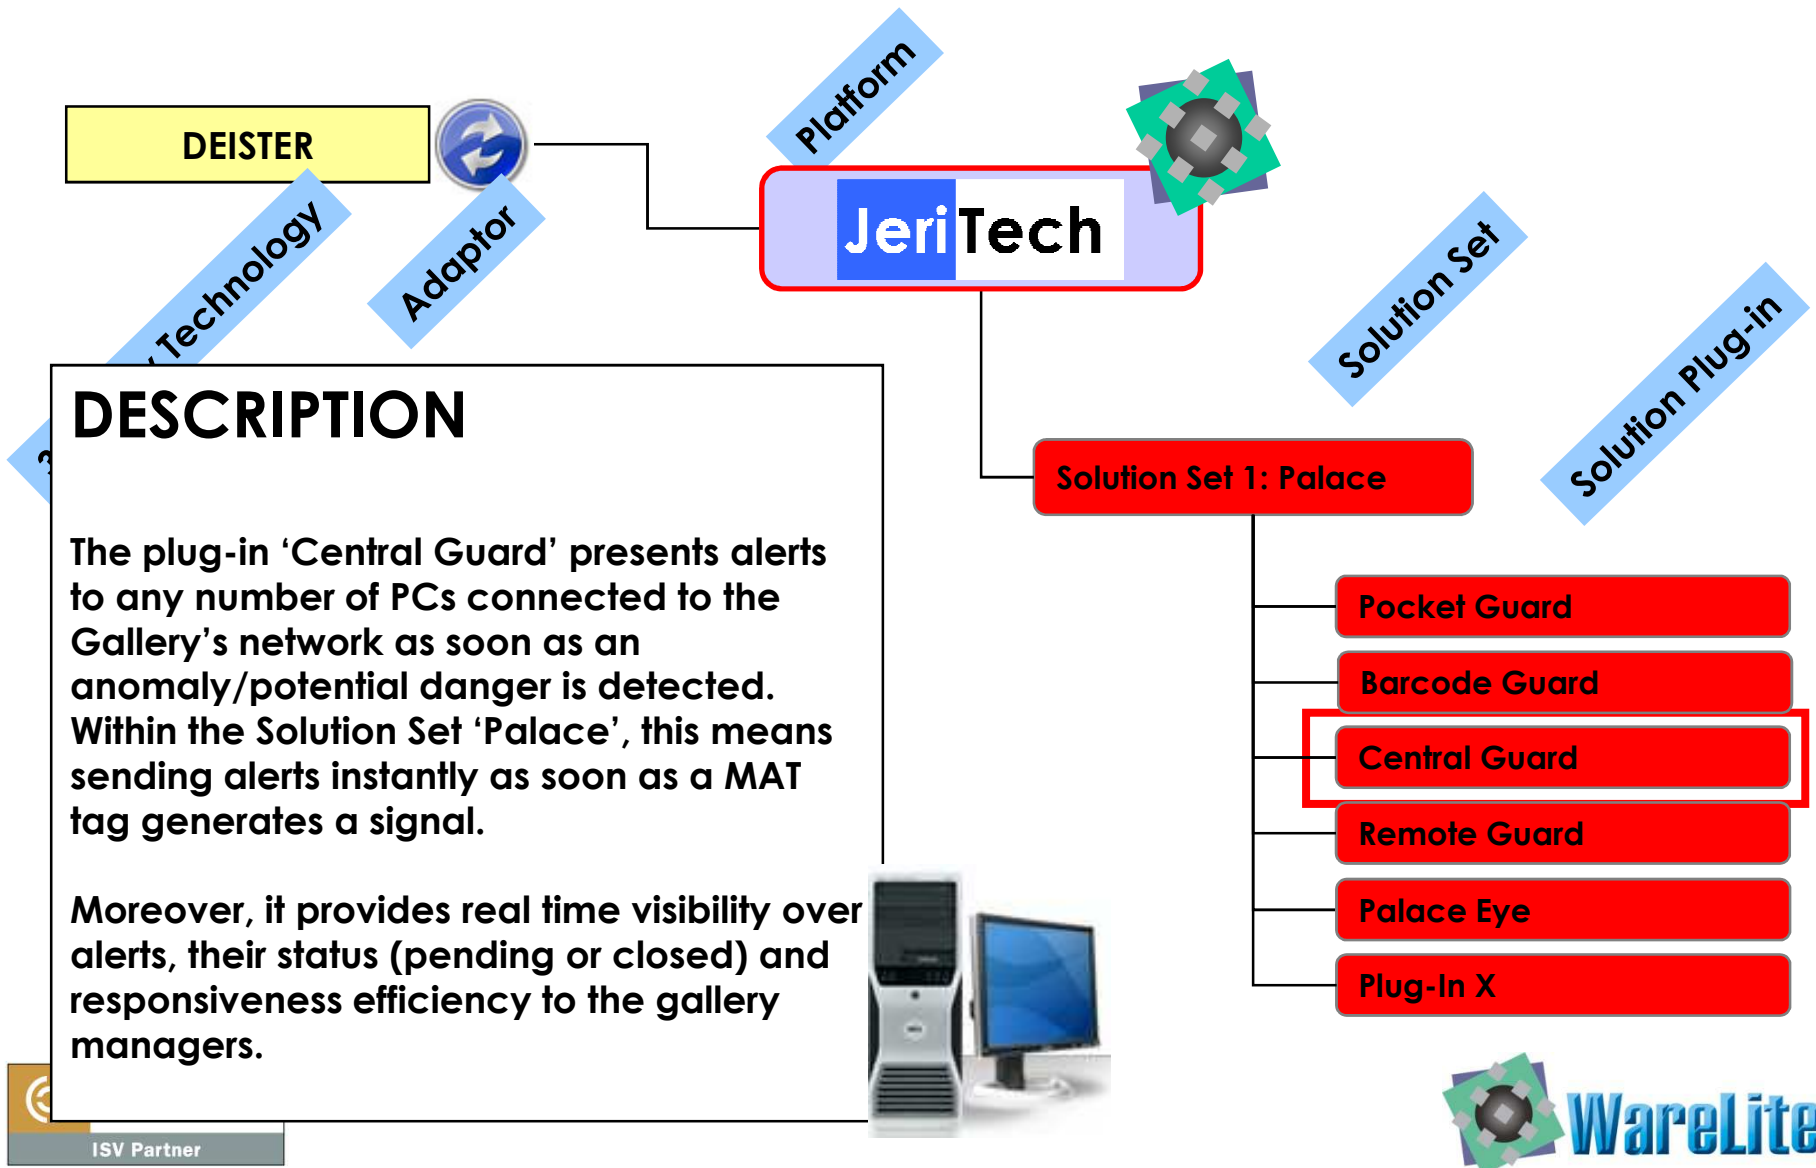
DEISTER

Technology

Adaptor

Platform

JeriTech

Solution Set

Solution Plug-in

DESCRIPTION

The plug-in ‘Central Guard’ presents alerts to any number of PCs connected to the Gallery’s network as soon as an anomaly/potential danger is detected. Within the Solution Set ‘Palace’, this means sending alerts instantly as soon as a MAT tag generates a signal.

Moreover, it provides real time visibility over alerts, their status (pending or closed) and responsiveness efficiency to the gallery managers.

Solution Set 1: Palace

Pocket Guard

Barcode Guard

Central Guard

Remote Guard

Palace Eye

Plug-In X

ISV Partner

WareLite